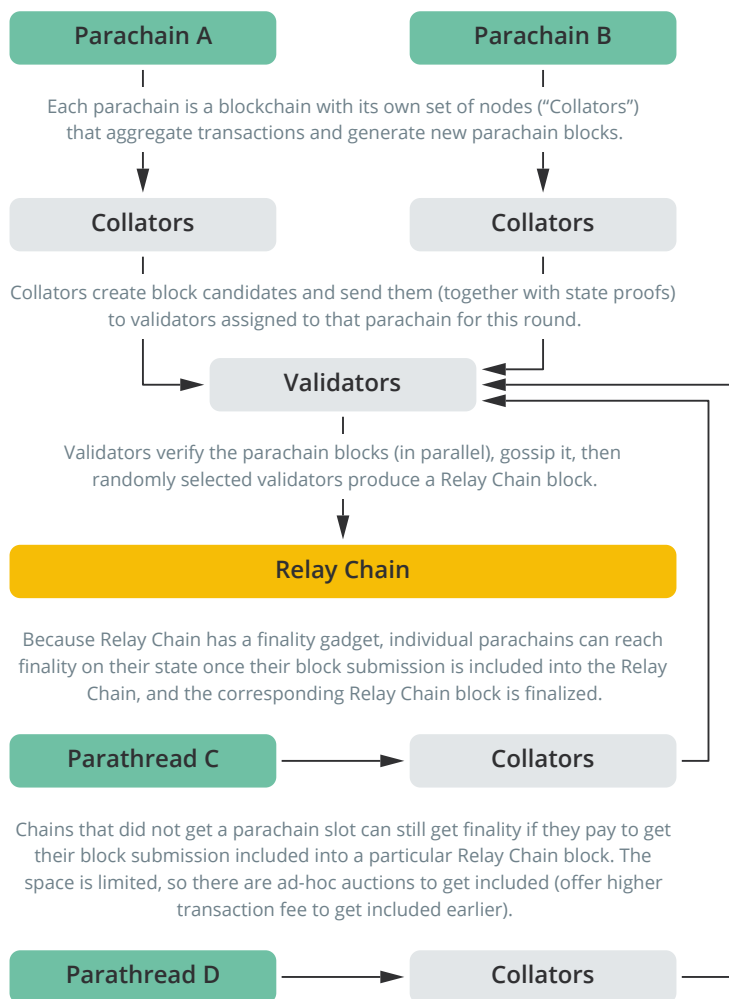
Parachain A

Parachain B

Each parachain is a blockchain with its own set of nodes (“Collators”) that aggregate transactions and generate new parachain blocks.

Collators

Collators

Collators create block candidates and send them (together with state proofs) to validators assigned to that parachain for this round.

Validators

Validators verify the parachain blocks (in parallel), gossip it, then randomly selected validators produce a Relay Chain block.

Relay Chain

Because Relay Chain has a finality gadget, individual parachains can reach finality on their state once their block submission is included into the Relay Chain, and the corresponding Relay Chain block is finalized.

Parathread C

Collators

Chains that did not get a parachain slot can still get finality if they pay to get their block submission included into a particular Relay Chain block. The space is limited, so there are ad-hoc auctions to get included (offer higher transaction fee to get included earlier).

Parathread D

Collators